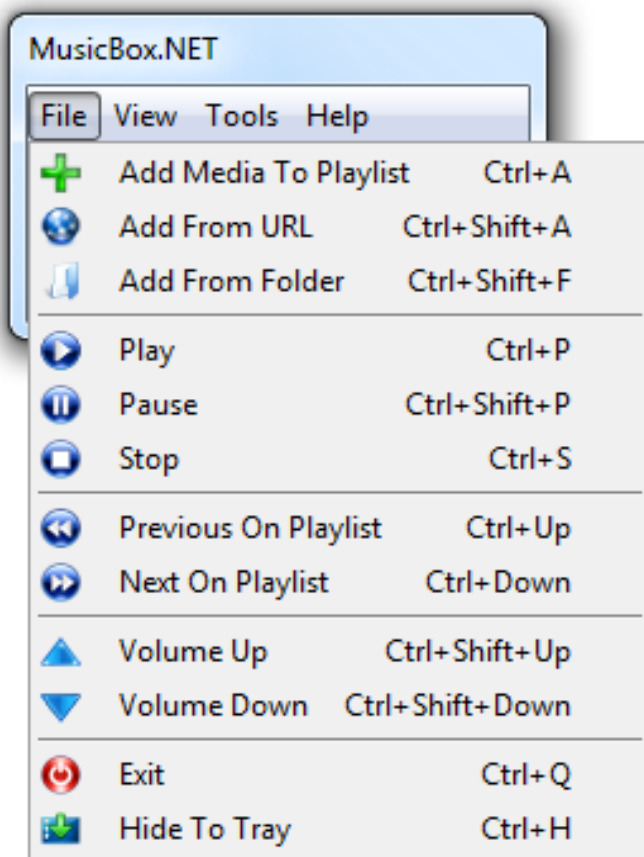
MusicBox.NET

File View Tools Help

Add Media To Playlist Ctrl+A
Add From URL Ctrl+Shift+A
Add From Folder Ctrl+Shift+F

Play Ctrl+P
Pause Ctrl+Shift+P
Stop Ctrl+S

Previous On Playlist Ctrl+Up
Next On Playlist Ctrl+Down

Volume Up Ctrl+Shift+Up
Volume Down Ctrl+Shift+Down

Exit Ctrl+Q
Hide To Tray Ctrl+H